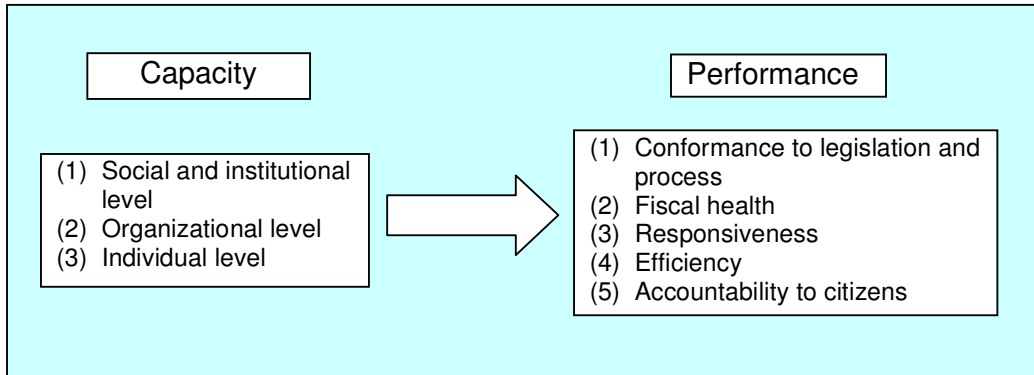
Capacity

(1) Social and institutional level
(2) Organizational level
(3) Individual level

Performance

(1) Conformance to legislation and process
(2) Fiscal health
(3) Responsiveness
(4) Efficiency
(5) Accountability to citizens